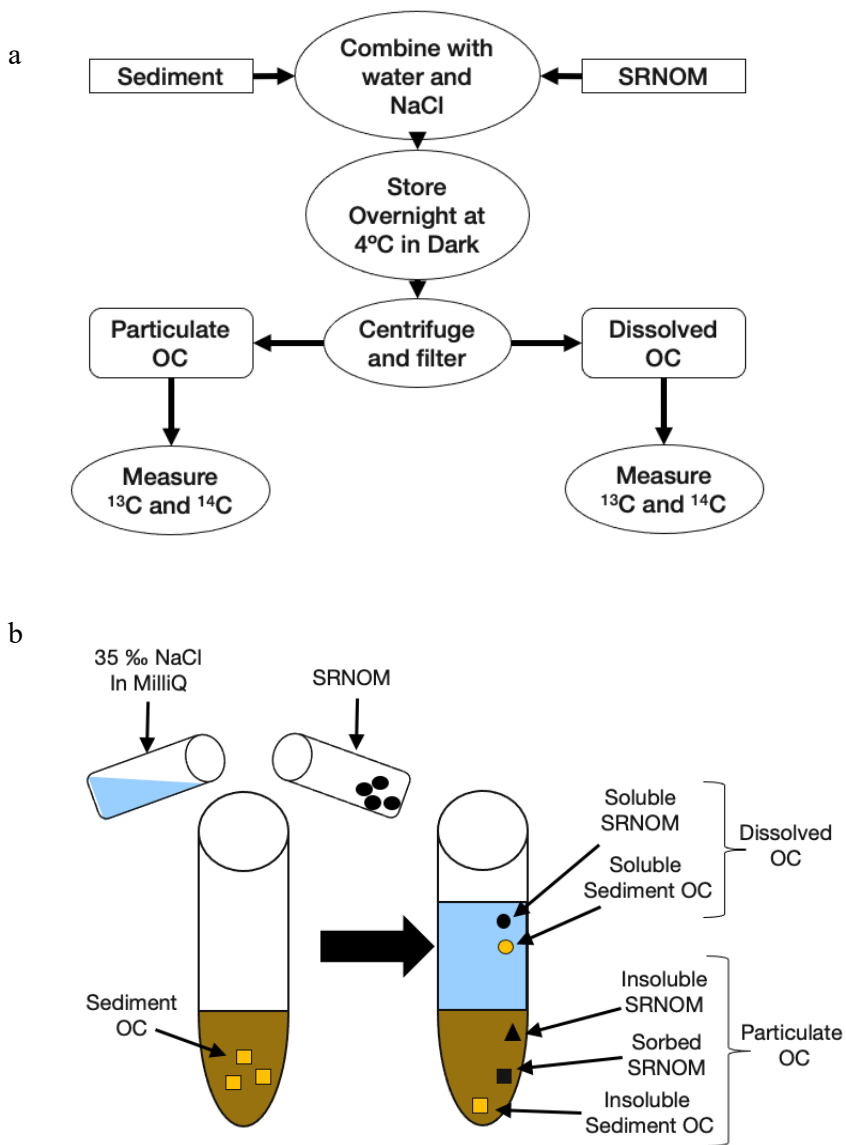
a

Sediment

Combine with water and NaCl

SRNOM

Store Overnight at 4ºC in Dark

Particulate OC

Centrifuge and filter

Dissolved OC

Measure $^{13}C$ and $^{14}C$

Measure $^{13}C$ and $^{14}C$

b

35 ‰ NaCl In MilliQ

SRNOM

Sediment OC

Soluble SRNOM

Soluble Sediment OC

Dissolved OC

Insoluble SRNOM

Sorbed SRNOM

Insoluble Sediment OC

Particulate OC